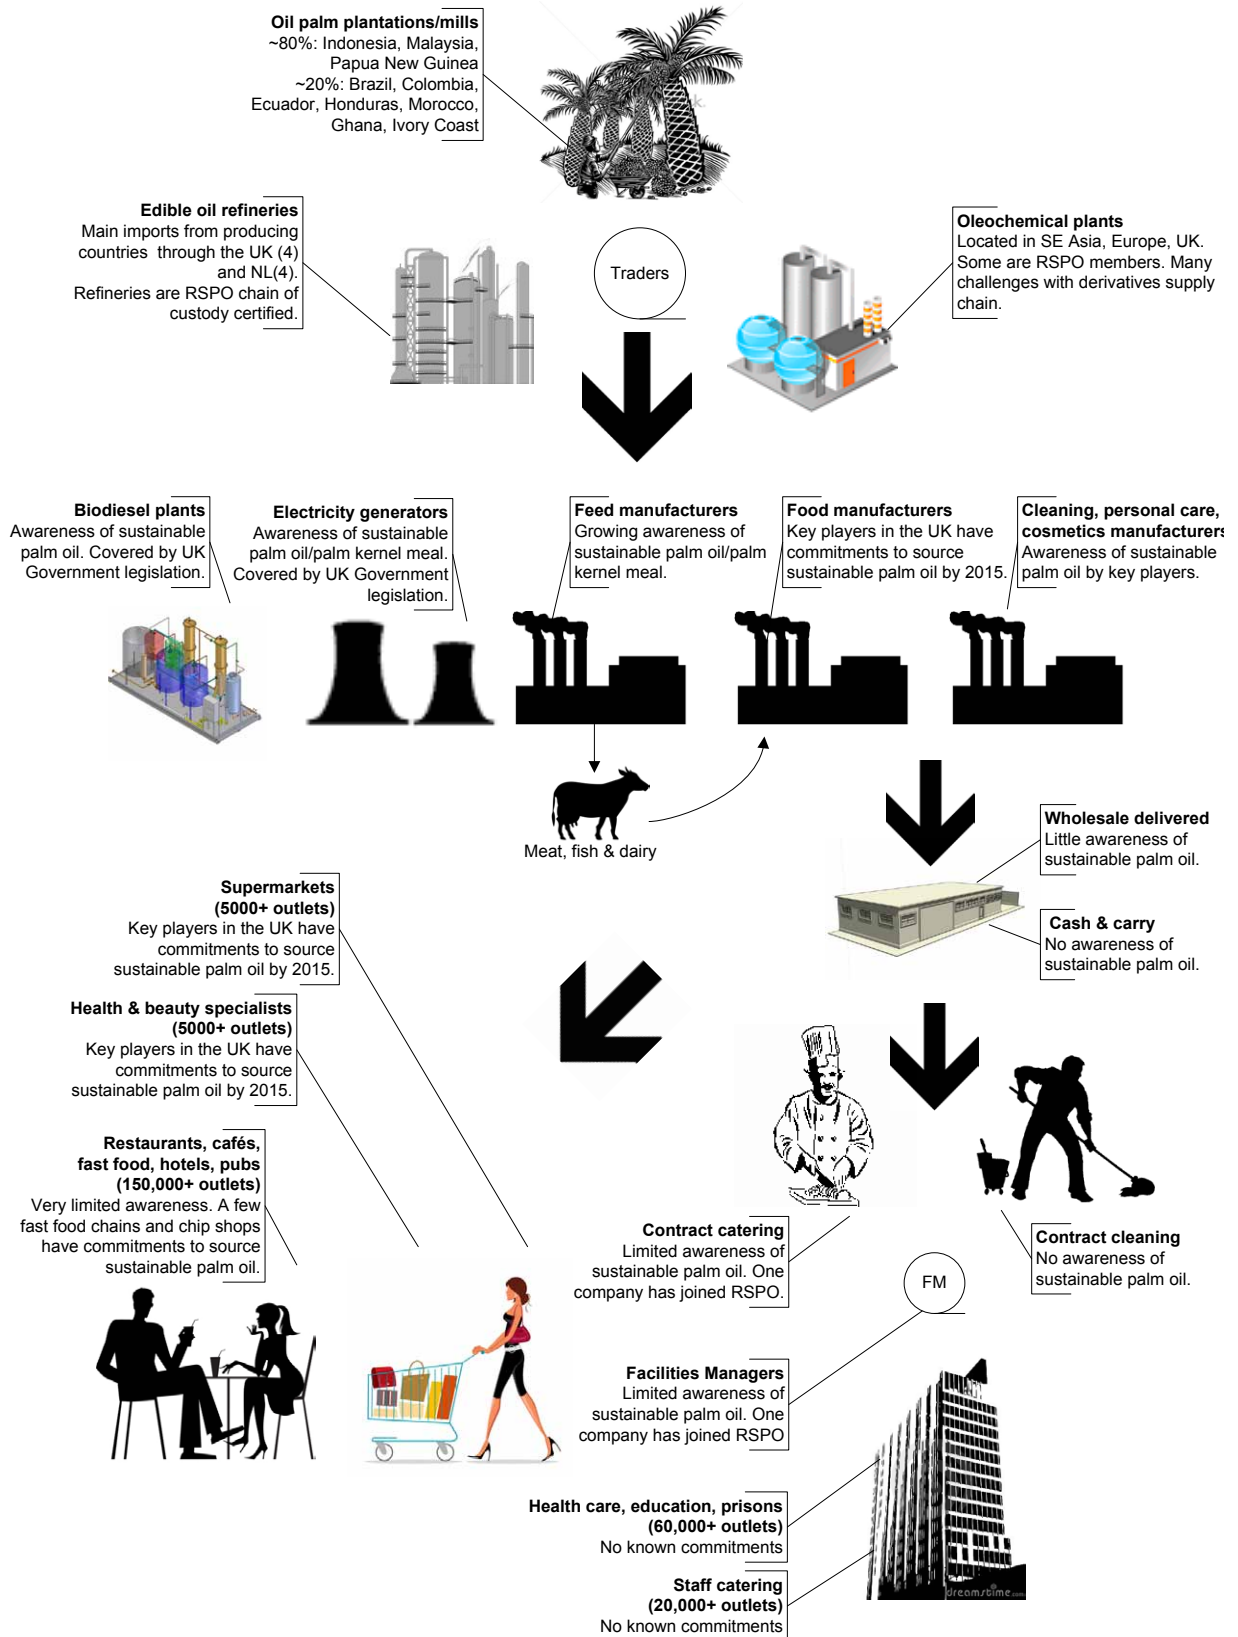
**Oil palm plantations/mills**
~80%: Indonesia, Malaysia, Papua New Guinea
~20%: Brazil, Colombia, Ecuador, Honduras, Morocco, Ghana, Ivory Coast

**Edible oil refineries**
Main imports from producing countries through the UK (4) and NL(4).
Refineries are RSPO chain of custody certified.

Traders

**Oleochemical plants**
Located in SE Asia, Europe, UK. Some are RSPO members. Many challenges with derivatives supply chain.

**Biodiesel plants**
Awareness of sustainable palm oil. Covered by UK Government legislation.

**Electricity generators**
Awareness of sustainable palm oil/palm kernel meal. Covered by UK Government legislation.

**Feed manufacturers**
Growing awareness of sustainable palm oil/palm kernel meal.

**Food manufacturers**
Key players in the UK have commitments to source sustainable palm oil by 2015.

**Cleaning, personal care, cosmetics manufacturers**
Awareness of sustainable palm oil by key players.

Meat, fish & dairy

**Wholesale delivered**
Little awareness of sustainable palm oil.

**Cash & carry**
No awareness of sustainable palm oil.

**Supermarkets (5000+ outlets)**
Key players in the UK have commitments to source sustainable palm oil by 2015.

**Health & beauty specialists (5000+ outlets)**
Key players in the UK have commitments to source sustainable palm oil by 2015.

**Restaurants, cafés, fast food, hotels, pubs (150,000+ outlets)**
Very limited awareness. A few fast food chains and chip shops have commitments to source sustainable palm oil.

**Contract catering**
Limited awareness of sustainable palm oil. One company has joined RSPO.

**Contract cleaning**
No awareness of sustainable palm oil.

FM

**Facilities Managers**
Limited awareness of sustainable palm oil. One company has joined RSPO

**Health care, education, prisons (60,000+ outlets)**
No known commitments

**Staff catering (20,000+ outlets)**
No known commitments

dreamstime.com